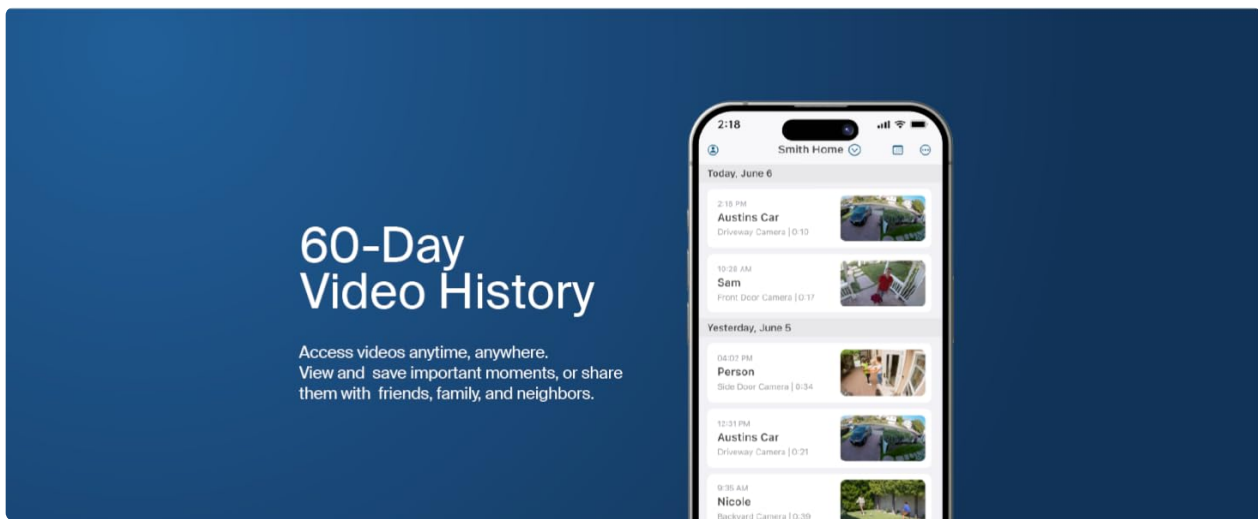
60-Day
Video History

Access videos anytime, anywhere.
View and save important moments, or share them with friends, family, and neighbors.

2:18

Smith Home

Today, June 6

2:18 PM
Austins Car
Driveway Camera | 0:10

10:28 AM
Sam
Front Door Camera | 0:17

Yesterday, June 5

04:02 PM
Person
Side Door Camera | 0:34

12:31 PM
Austins Car
Driveway Camera | 0:21

9:35 AM
Nicole
Backyard Camera | 0:39